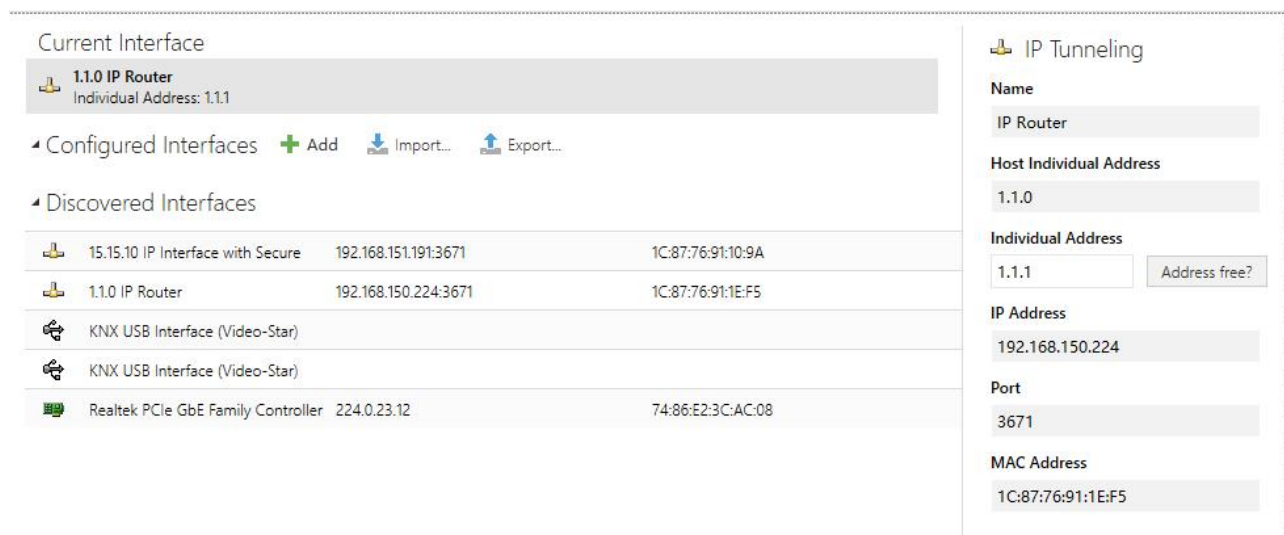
Current Interface

1.1.0 IP Router
Individual Address: 1.1.1

Configured Interfaces  Add  Import...  Export...

Discovered Interfaces

| | | |
|---|---|---|
| 15.15.10 IP Interface with Secure | 192.168.151.191:3671 | 1C:87:76:91:10:9A |
| 1.1.0 IP Router | 192.168.150.224:3671 | 1C:87:76:91:1E:F5 |
| KNX USB Interface (Video-Star) | | |
| KNX USB Interface (Video-Star) | | |
| Realtek PCIe GbE Family Controller | 224.0.23.12 | 74:86:E2:3C:AC:08 |

IP Tunneling

Name
IP Router

Host Individual Address
1.1.0

Individual Address
1.1.1  Address free?

IP Address
192.168.150.224

Port
3671

MAC Address
1C:87:76:91:1E:F5